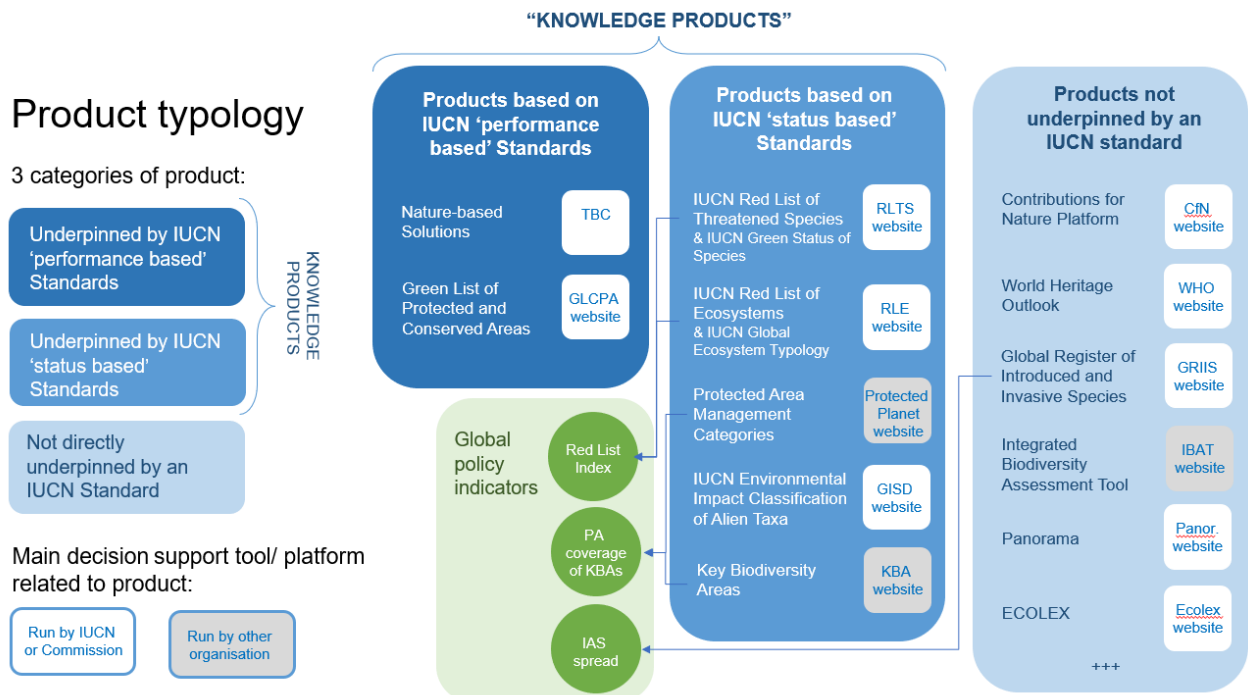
"KNOWLEDGE PRODUCTS"

Product typology

3 categories of product:

Underpinned by IUCN 'performance based' Standards

Underpinned by IUCN 'status based' Standards

Not directly underpinned by an IUCN Standard

KNOWLEDGE PRODUCTS

Main decision support tool/ platform related to product:

Run by IUCN or Commission

Run by other organisation

Products based on IUCN 'performance based' Standards

Nature-based Solutions

TBC

Green List of Protected and Conserved Areas

GLCPA website

Products based on IUCN 'status based' Standards

IUCN Red List of Threatened Species & IUCN Green Status of Species

RLTS website

IUCN Red List of Ecosystems & IUCN Global Ecosystem Typology

RLE website

Protected Area Management Categories

Protected Planet website

IUCN Environmental Impact Classification of Alien Taxa

GISD website

Key Biodiversity Areas

KBA website

Products not underpinned by an IUCN standard

Contributions for Nature Platform

CfN website

World Heritage Outlook

WHO website

Global Register of Introduced and Invasive Species

GRIIS website

Integrated Biodiversity Assessment Tool

IBAT website

Panorama

Panor. website

ECOLEX

Ecolex website

+++

Global policy indicators

Red List Index

PA coverage of KBAs

IAS spread